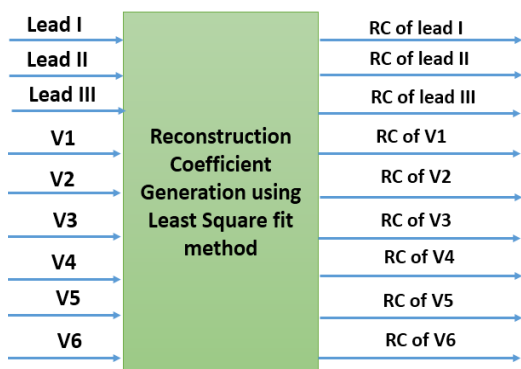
Lead I
Lead II
Lead III
V1
V2
V3
V4
V5
V6

Reconstruction Coefficient Generation using Least Square fit method

RC of lead I
RC of lead II
RC of lead III
RC of V1
RC of V2
RC of V3
RC of V4
RC of V5
RC of V6